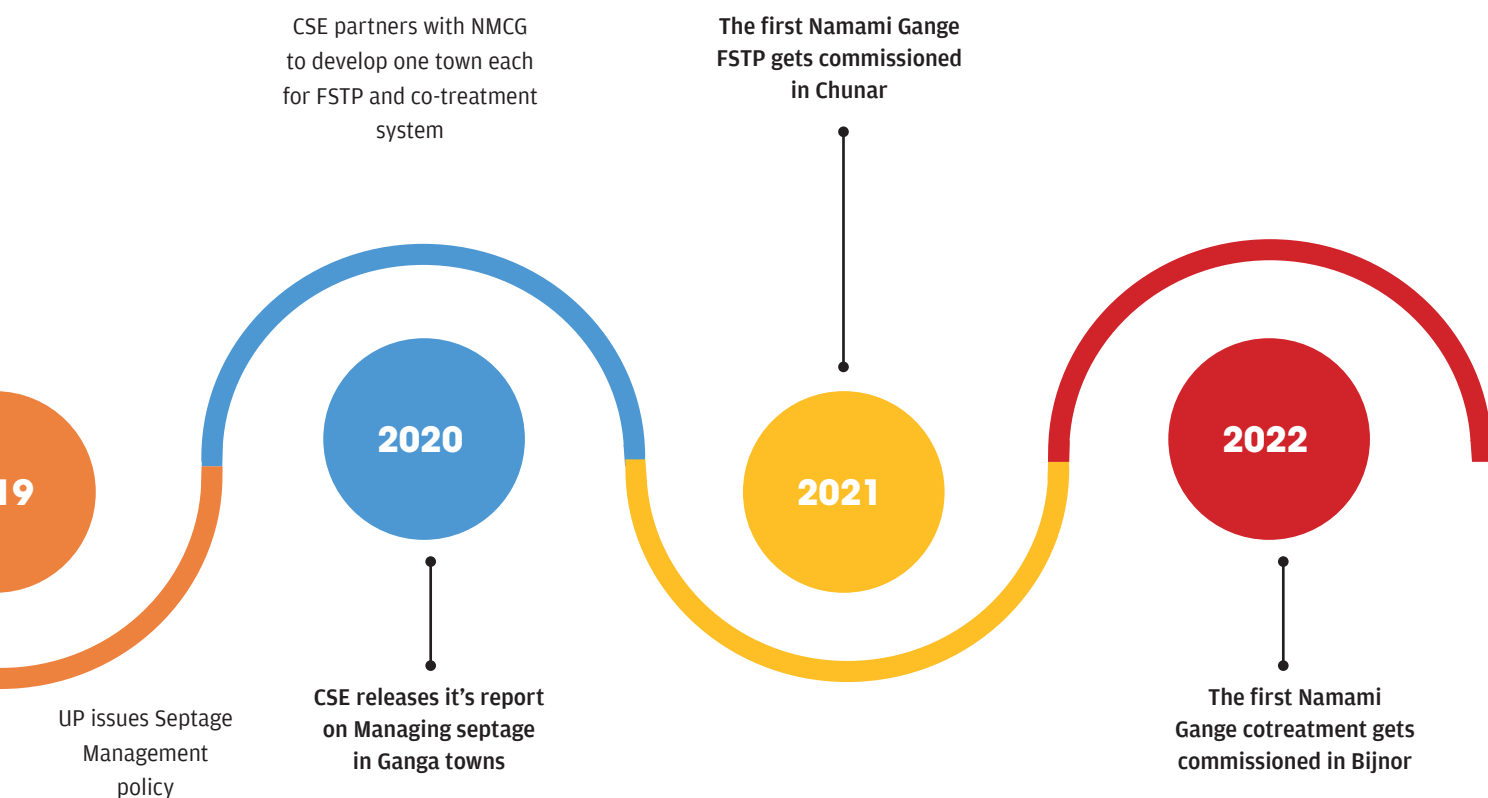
CSE partners with NMCG to develop one town each for FSTP and co-treatment system

The first Namami Gange FSTP gets commissioned in Chunar

19

2020

2021

2022

UP issues Septage Management policy

CSE releases it’s report on Managing septage in Ganga towns

The first Namami Gange cotreatment gets commissioned in Bijnor